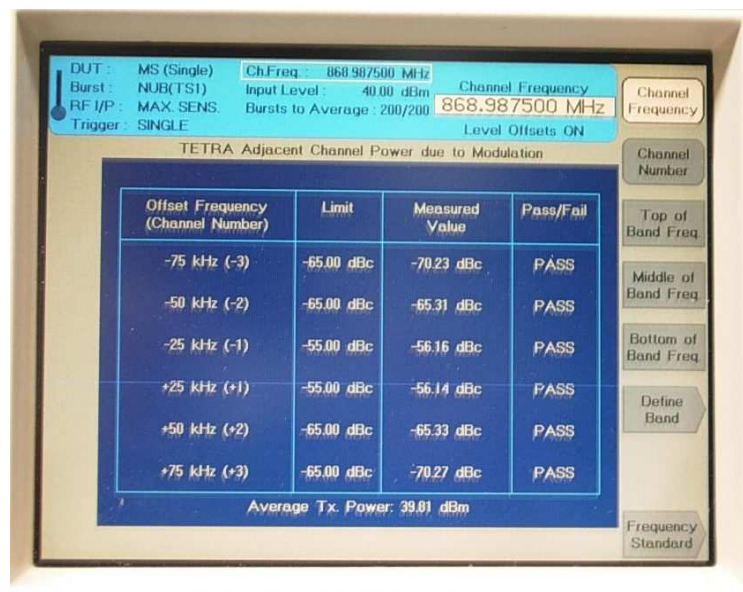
DUT : MS (Single)
Burst : NUB(TS1)
RF I/P : MAX. SENS.
Trigger : SINGLE

Ch.Freq. : 868.987500 MHz
Input Level : 40.00 dBm
Bursts to Average : 200/200

Channel Frequency
868.987500 MHz
Level Offsets ON

Channel Frequency

TETRA Adjacent Channel Power due to Modulation

| Offset Frequency (Channel Number) | Limit | Measured Value | Pass/Fail |
|---|---|---|---|
| -75 kHz (-3) | -65.00 dBc | -70.23 dBc | PASS |
| -50 kHz (-2) | -65.00 dBc | -65.31 dBc | PASS |
| -25 kHz (-1) | -55.00 dBc | -56.16 dBc | PASS |
| +25 kHz (+1) | -55.00 dBc | -56.14 dBc | PASS |
| +50 kHz (+2) | -65.00 dBc | -65.33 dBc | PASS |
| +75 kHz (+3) | -65.00 dBc | -70.27 dBc | PASS |

Average Tx. Power: 39.81 dBm

Channel Number

Top of Band Freq.

Middle of Band Freq.

Bottom of Band Freq.

Define Band

Frequency Standard